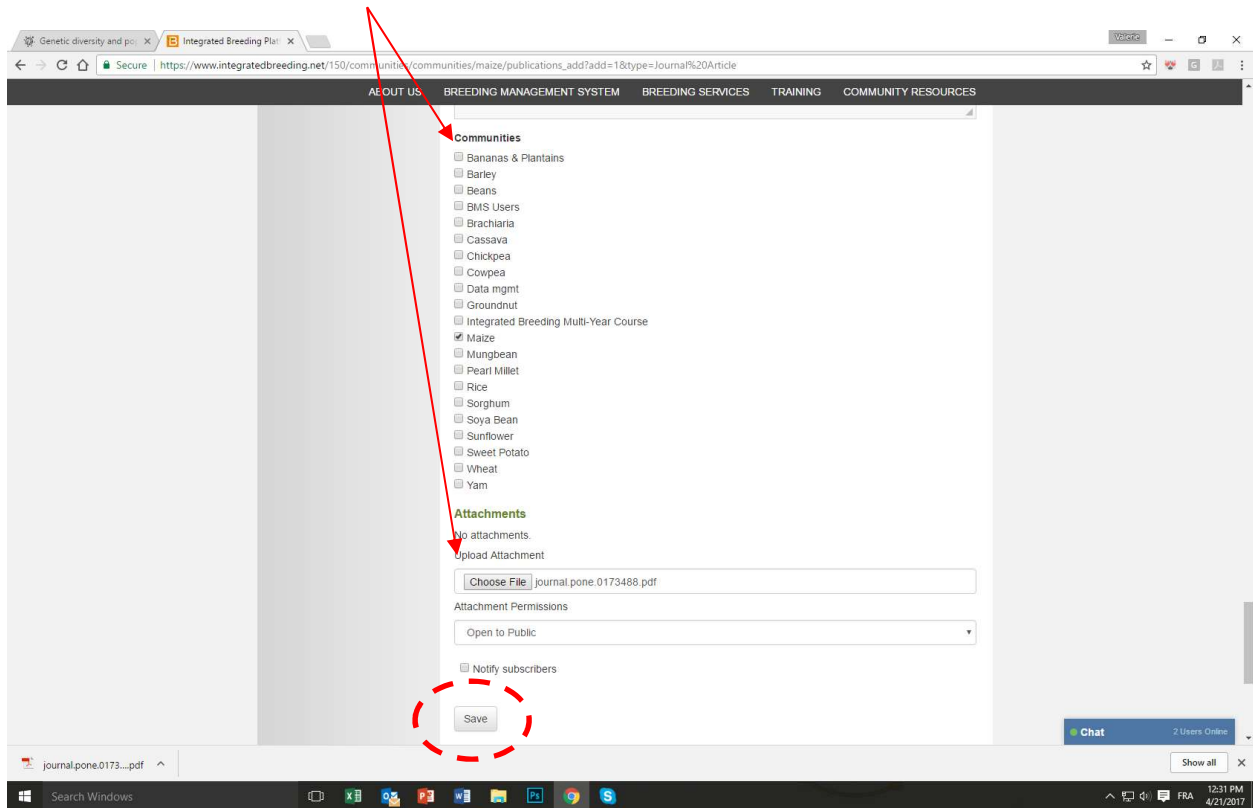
Genetic diversity and po ×
Integrated Breeding Plat ×
Valerie
Secure | https://www.integratedbreeding.net/150/communities/communities/maize/publications_add?add=1&type=Journal%20Article

ABOUT US BREEDING MANAGEMENT SYSTEM BREEDING SERVICES TRAINING COMMUNITY RESOURCES

Communities
Bananas & Plantains
Barley
Beans
BMS Users
Brachiaria
Cassava
Chickpea
Cowpea
Data mgmt
Groundnut
Integrated Breeding Multi-Year Course
Maize
Mungbean
Pearl Millet
Rice
Sorghum
Soya Bean
Sunflower
Sweet Potato
Wheat
Yam

Attachments
No attachments.
Upload Attachment
Choose File journal.pone.0173488.pdf
Attachment Permissions
Open to Public
Notify subscribers
Save

Chat 2 Users Online

journal.pone.0173....pdf
Show all
Search Windows
FRA 12:31 PM 4/21/2017